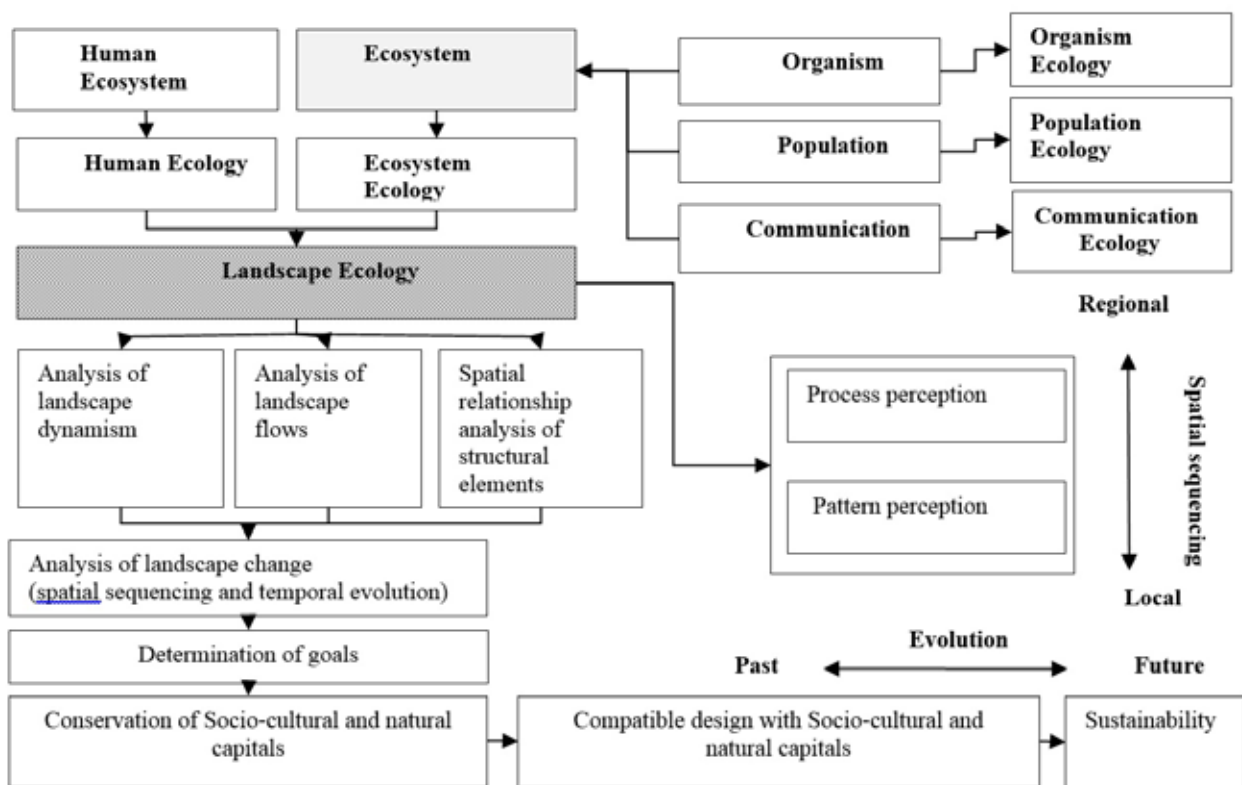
Human Ecosystem

Ecosystem

Organism

Organism Ecology

Human Ecology

Ecosystem Ecology

Population

Population Ecology

Communication

Communication Ecology

Landscape Ecology

Regional

Analysis of landscape dynamism

Analysis of landscape flows

Spatial relationship analysis of structural elements

Process perception

Pattern perception

Spatial sequencing

Analysis of landscape change (spatial sequencing and temporal evolution)

Local

Evolution

Determination of goals

Past

Future

Conservation of Socio-cultural and natural capitals

Compatible design with Socio-cultural and natural capitals

Sustainability